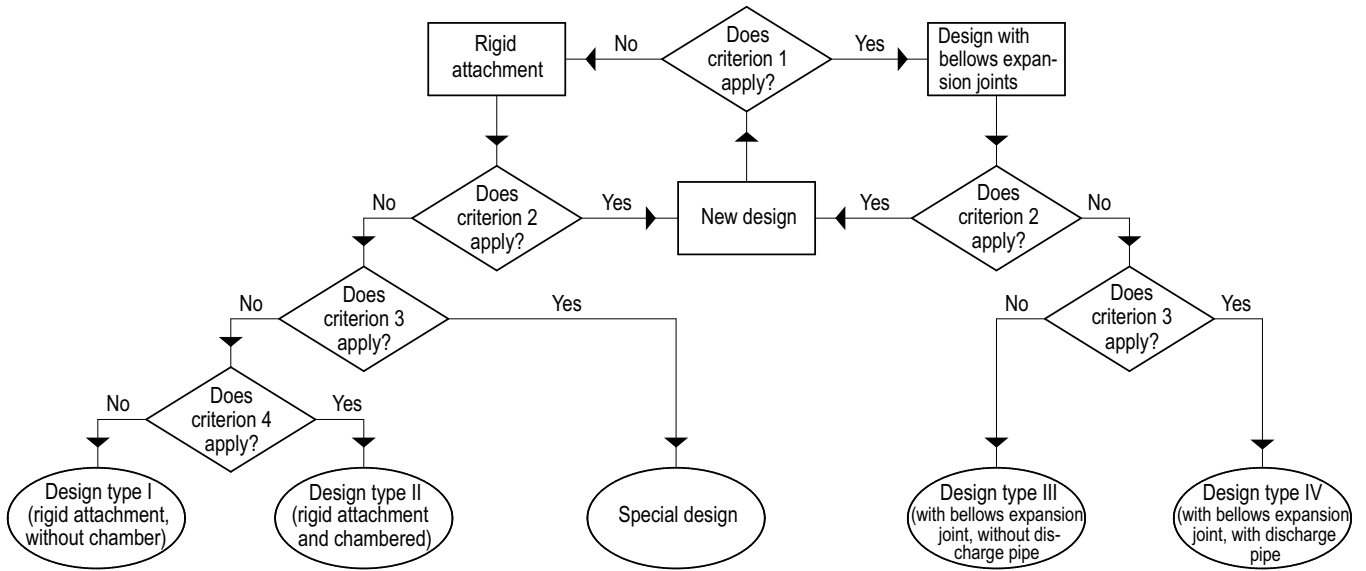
Rigid attachment

No

Does criterion 1 apply?

Yes

Design with bellows expansion joints

No

Does criterion 2 apply?

Yes

New design

Yes

Does criterion 2 apply?

No

No

Does criterion 3 apply?

Yes

No

Does criterion 3 apply?

Yes

No

Does criterion 4 apply?

Yes

Design type I (rigid attachment, without chamber)

Design type II (rigid attachment and chambered)

Special design

Design type III (with bellows expansion joint, without discharge pipe

Design type IV (with bellows expansion joint, with discharge pipe